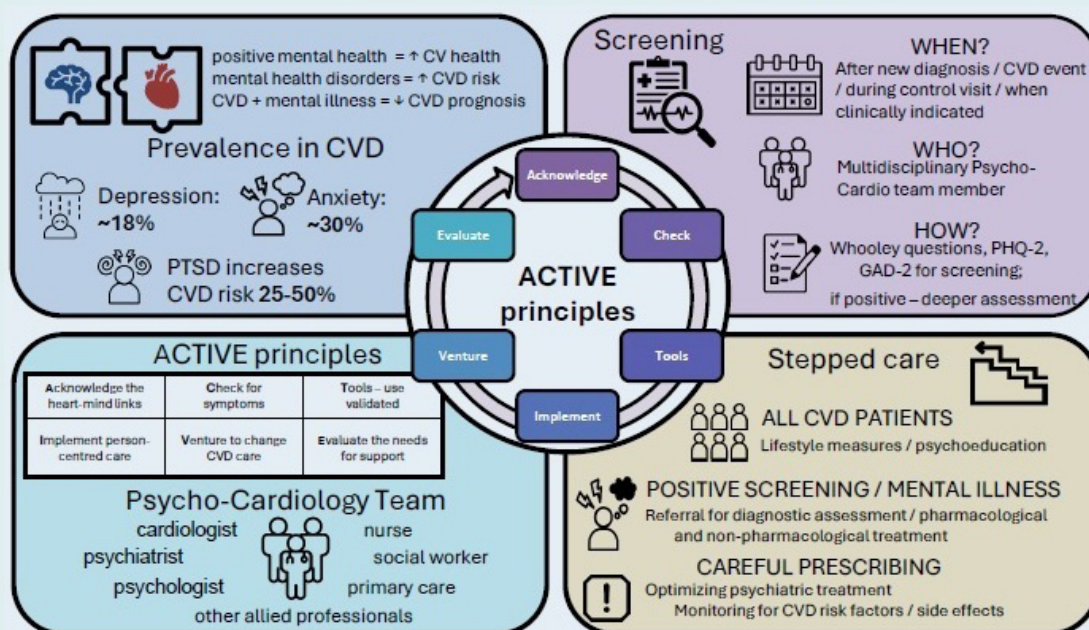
positive mental health = ↑ CV health
mental health disorders = ↑ CVD risk
CVD + mental illness = ↓ CVD prognosis

Prevalence in CVD

Depression: ~18%

Anxiety: ~30%

PTSD increases CVD risk 25-50%

Screening

WHEN?
After new diagnosis / CVD event / during control visit / when clinically indicated

WHO?
Multidisciplinary Psycho-Cardio team member

HOW?
Whooley questions, PHQ-2, GAD-2 for screening;
if positive – deeper assessment

Acknowledge
Check
Tools
Implement
Venture
Evaluate

ACTIVE principles

ACTIVE principles

| Acknowledge the heart-mind links | Check for symptoms | Tools – use validated |
|---|---|---|
| Implement person-centred care | Venture to change CVD care | Evaluate the needs for support |

Psycho-Cardiology Team
cardiologist
psychiatrist
psychologist
nurse
social worker
primary care
other allied professionals

Stepped care

ALL CVD PATIENTS
Lifestyle measures / psychoeducation

POSITIVE SCREENING / MENTAL ILLNESS
Referral for diagnostic assessment / pharmacological and non-pharmacological treatment

CAREFUL PRESCRIBING
Optimizing psychiatric treatment
Monitoring for CVD risk factors / side effects